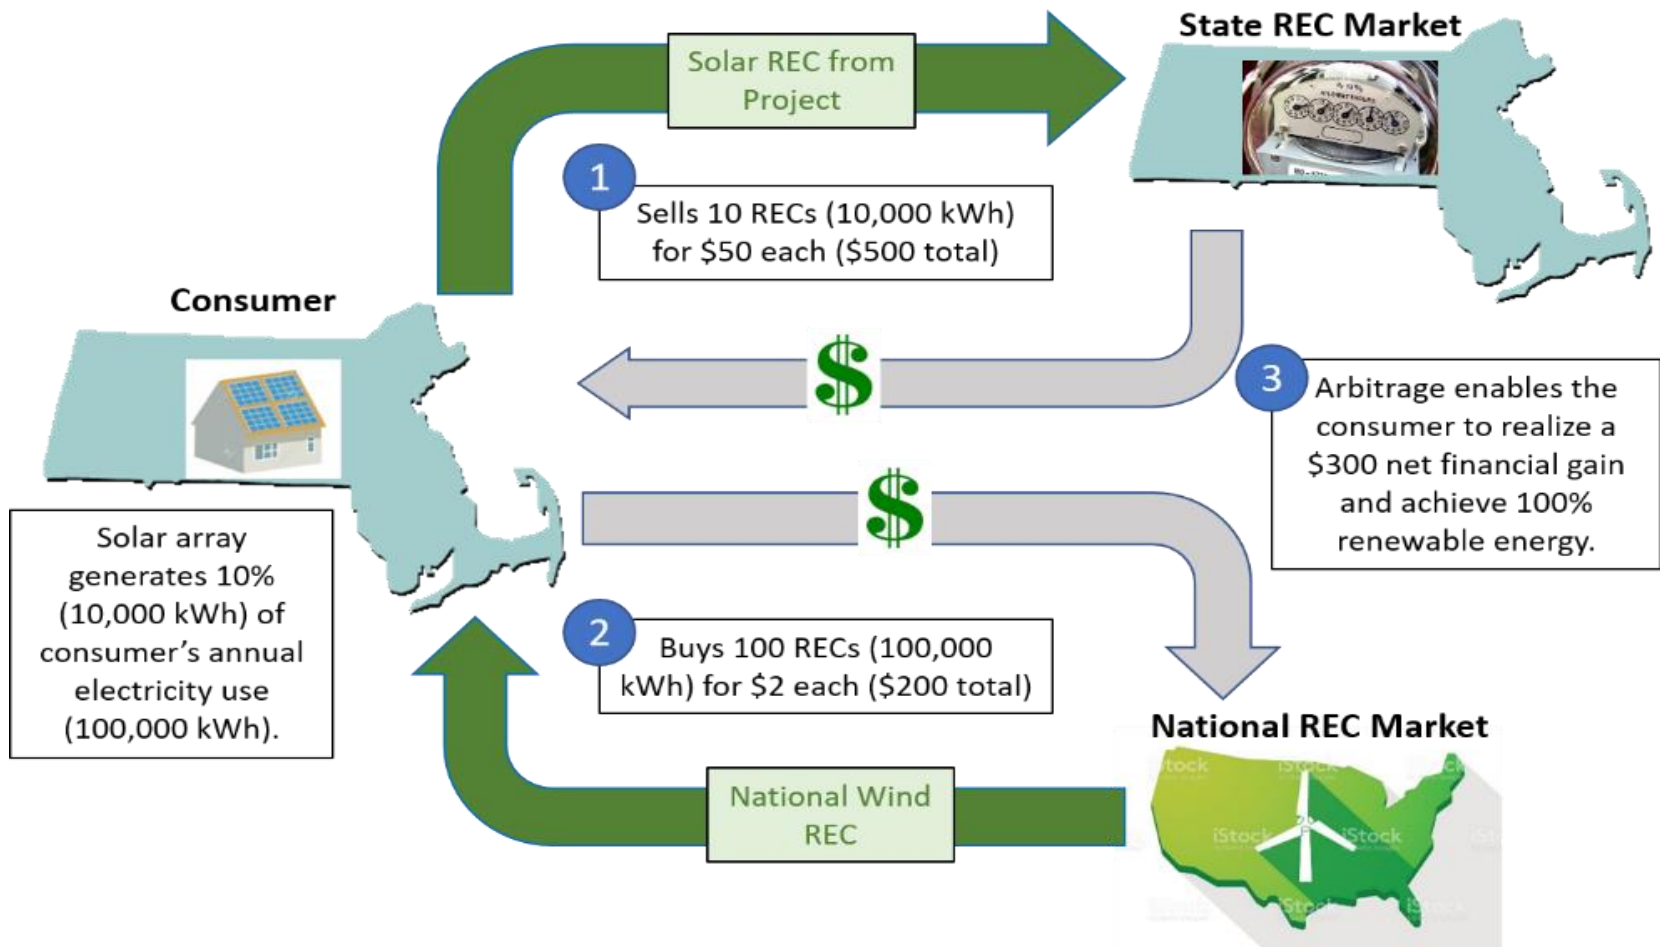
Solar REC from Project

State REC Market

1

Sells 10 RECs (10,000 kWh) for \$50 each (\$500 total)

Consumer

\$

3

Arbitrage enables the consumer to realize a \$300 net financial gain and achieve 100% renewable energy.

\$

Solar array generates 10% (10,000 kWh) of consumer's annual electricity use (100,000 kWh).

2

Buys 100 RECs (100,000 kWh) for \$2 each (\$200 total)

National REC Market

National Wind REC

iStock iStock iStock iStock iStock